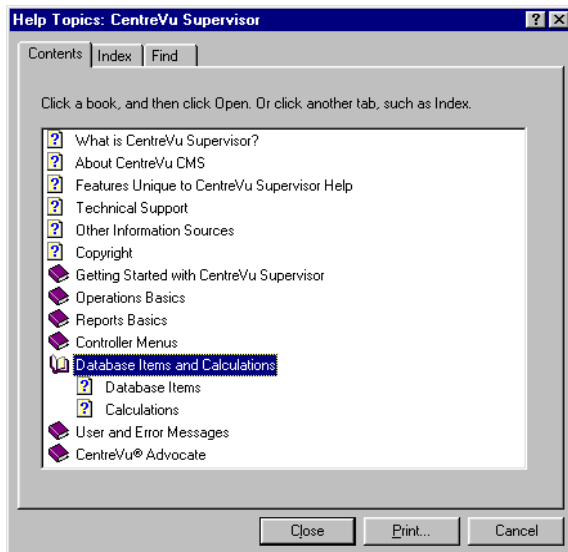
Help Topics: CentreVu Supervisor

?

Contents | Index | Find

Click a book, and then click Open. Or click another tab, such as Index.

What is CentreVu Supervisor?
About CentreVu CMS
Features Unique to CentreVu Supervisor Help
Technical Support
Other Information Sources
Copyright
Getting Started with CentreVu Supervisor
Operations Basics
Reports Basics
Controller Menus
Database Items and Calculations
Database Items
Calculations
User and Error Messages
CentreVu® Advocate

Close | Print... | Cancel